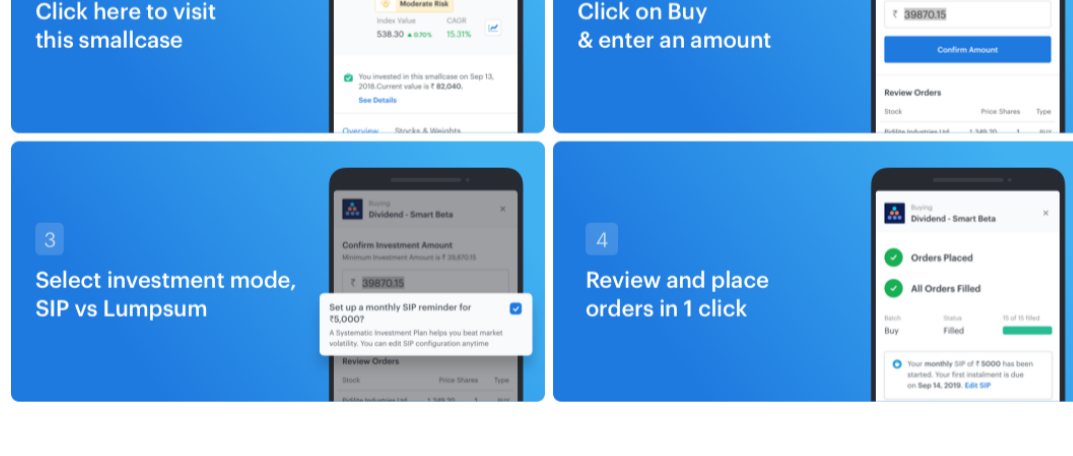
Click here to visit this smallcase

Moderate Risk

Index Value 538.30 ▲0.70%

CAGR 15.31%

You invested in this smallcase on Sep 13, 2018.Current value is ₹ 82,040.

See Details

Overview Stocks & Weights

Click on Buy & enter an amount

₹ 39870.15

Confirm Amount

Review Orders

Stock Price Shares Type

3

Select investment mode, SIP vs Lumpsum

Buying

Dividend - Smart Beta

Confirm Investment Amount

Minimum investment Amount is ₹ 39,870.15

₹ 39870.15

Set up a monthly SIP reminder for ₹5,000?

A Systematic Investment Plan helps you beat market volatility. You can edit SIP configuration anytime

Review Orders

Stock Price Shares Type

4

Review and place orders in 1 click

Buying

Dividend - Smart Beta

Orders Placed

All Orders Filled

Batch Buy

Status Filled

15 of 15 filled

Your monthly SIP of ₹ 5000 has been started. Your first instalment is due on Sep 14, 2019. Edit SIP